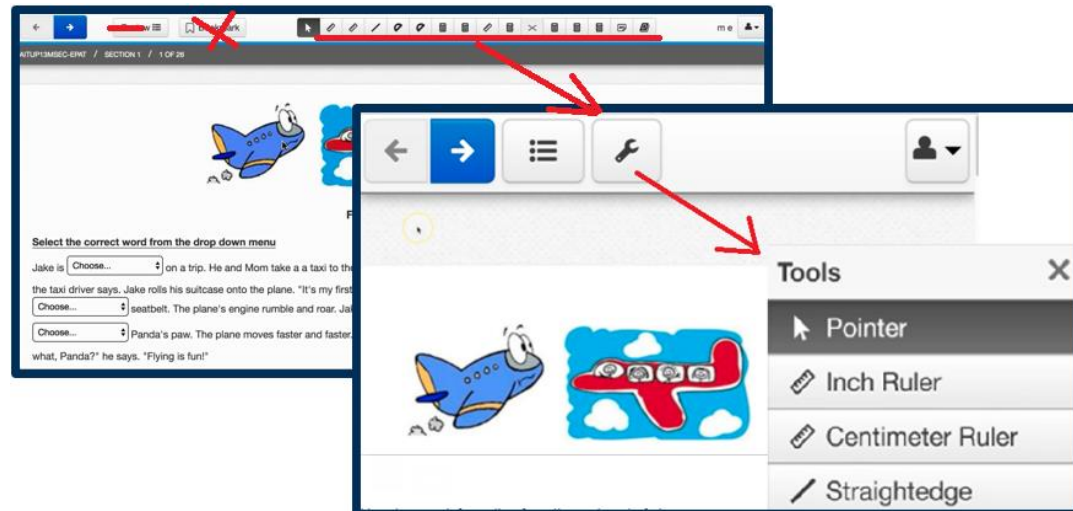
Bookmark

m e

AITUP13MSEC-EPAT / SECTION 1 / 1 OF 26

Select the correct word from the drop down menu

Jake is Choose... on a trip. He and Mom take a a taxi to the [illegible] the taxi driver says. Jake rolls his suitcase onto the plane. "It's my first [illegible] Choose... seatbelt. The plane's engine rumble and roar. Ja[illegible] Choose... Panda's paw. The plane moves faster and faster. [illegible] what, Panda?" he says. "Flying is fun!"

Tools

Pointer

Inch Ruler

Centimeter Ruler

Straightedge